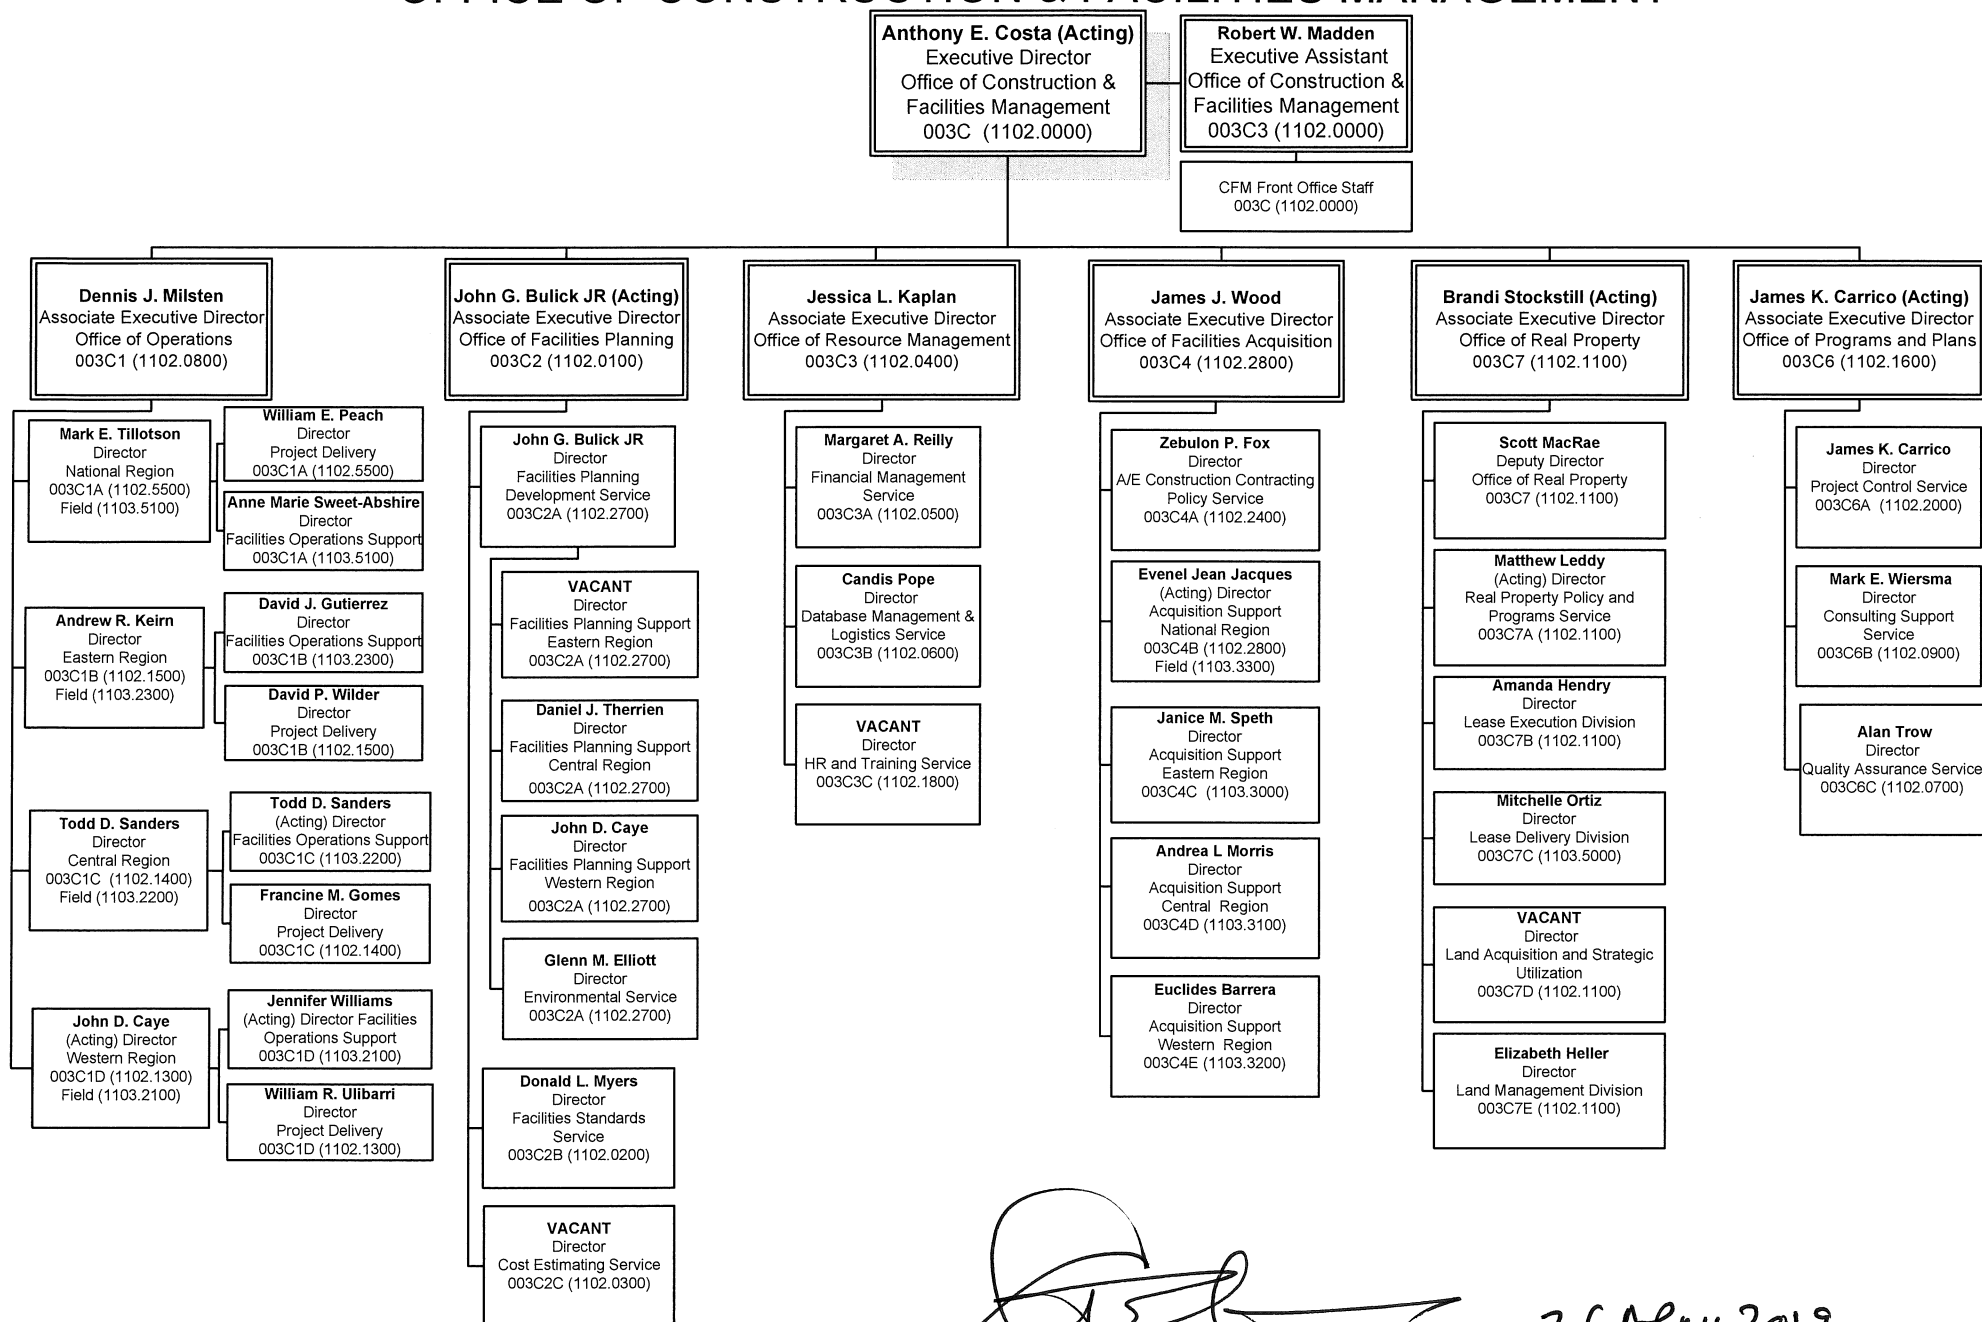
OFFICE OF CONSTRUCTION & FACILITIES MANAGEMENT

Anthony E. Costa (Acting)
Executive Director
Office of Construction & Facilities Management
003C (1102.0000)

Robert W. Madden
Executive Assistant
Office of Construction & Facilities Management
003C3 (1102.0000)

CFM Front Office Staff
003C (1102.0000)

Dennis J. Milsten
Associate Executive Director
Office of Operations
003C1 (1102.0800)

Mark E. Tillotson
Director
National Region
003C1A (1102.5500)
Field (1103.5100)

William E. Peach
Director
Project Delivery
003C1A (1102.5500)

Anne Marie Sweet-Abshire
Director
Facilities Operations Support
003C1A (1103.5100)

Andrew R. Keirn
Director
Eastern Region
003C1B (1102.1500)
Field (1103.2300)

David J. Gutierrez
Director
Facilities Operations Support
003C1B (1103.2300)

David P. Wilder
Director
Project Delivery
003C1B (1102.1500)

Todd D. Sanders
Director
Central Region
003C1C (1102.1400)
Field (1103.2200)

Todd D. Sanders
(Acting) Director
Facilities Operations Support
003C1C (1103.2200)

Francine M. Gomes
Director
Project Delivery
003C1C (1102.1400)

John D. Caye
(Acting) Director
Western Region
003C1D (1102.1300)
Field (1103.2100)

Jennifer Williams
(Acting) Director Facilities Operations Support
003C1D (1103.2100)

William R. Ulibarri
Director
Project Delivery
003C1D (1102.1300)

John G. Bulick JR (Acting)
Associate Executive Director
Office of Facilities Planning
003C2 (1102.0100)

John G. Bulick JR
Director
Facilities Planning Development Service
003C2A (1102.2700)

VACANT
Director
Facilities Planning Support
Eastern Region
003C2A (1102.2700)

Daniel J. Therrien
Director
Facilities Planning Support
Central Region
003C2A (1102.2700)

John D. Caye
Director
Facilities Planning Support
Western Region
003C2A (1102.2700)

Glenn M. Elliott
Director
Environmental Service
003C2A (1102.2700)

Donald L. Myers
Director
Facilities Standards Service
003C2B (1102.0200)

VACANT
Director
Cost Estimating Service
003C2C (1102.0300)

Jessica L. Kaplan
Associate Executive Director
Office of Resource Management
003C3 (1102.0400)

Margaret A. Reilly
Director
Financial Management Service
003C3A (1102.0500)

Candis Pope
Director
Database Management & Logistics Service
003C3B (1102.0600)

VACANT
Director
HR and Training Service
003C3C (1102.1800)

James J. Wood
Associate Executive Director
Office of Facilities Acquisition
003C4 (1102.2800)

Zebulon P. Fox
Director
A/E Construction Contracting Policy Service
003C4A (1102.2400)

Evenel Jean Jacques
(Acting) Director
Acquisition Support
National Region
003C4B (1102.2800)
Field (1103.3300)

Janice M. Speth
Director
Acquisition Support
Eastern Region
003C4C (1103.3000)

Andrea L Morris
Director
Acquisition Support
Central Region
003C4D (1103.3100)

Euclides Barrera
Director
Acquisition Support
Western Region
003C4E (1103.3200)

Brandi Stockstill (Acting)
Associate Executive Director
Office of Real Property
003C7 (1102.1100)

Scott MacRae
Deputy Director
Office of Real Property
003C7 (1102.1100)

Matthew Leddy
(Acting) Director
Real Property Policy and Programs Service
003C7A (1102.1100)

Amanda Hendry
Director
Lease Execution Division
003C7B (1102.1100)

Mitchelle Ortiz
Director
Lease Delivery Division
003C7C (1103.5000)

VACANT
Director
Land Acquisition and Strategic Utilization
003C7D (1102.1100)

Elizabeth Heller
Director
Land Management Division
003C7E (1102.1100)

James K. Carrico (Acting)
Associate Executive Director
Office of Programs and Plans
003C6 (1102.1600)

James K. Carrico
Director
Project Control Service
003C6A (1102.2000)

Mark E. Wiersma
Director
Consulting Support Service
003C6B (1102.0900)

Alan Trow
Director
Quality Assurance Service
003C6C (1102.0700)

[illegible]
26 Nov 2018